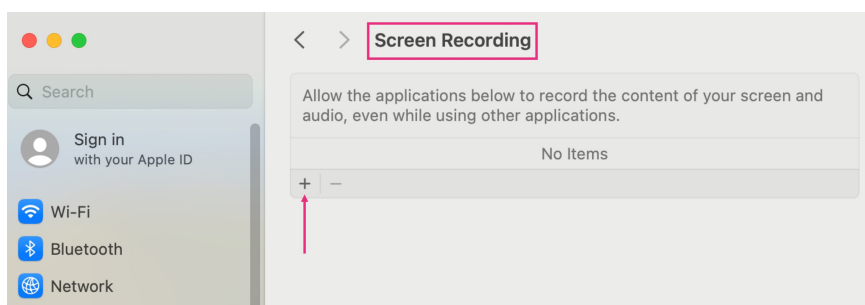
Search

Sign in
with your Apple ID

Wi-Fi

Bluetooth

Network

<

>

Screen Recording

Allow the applications below to record the content of your screen and audio, even while using other applications.

No Items

+ −